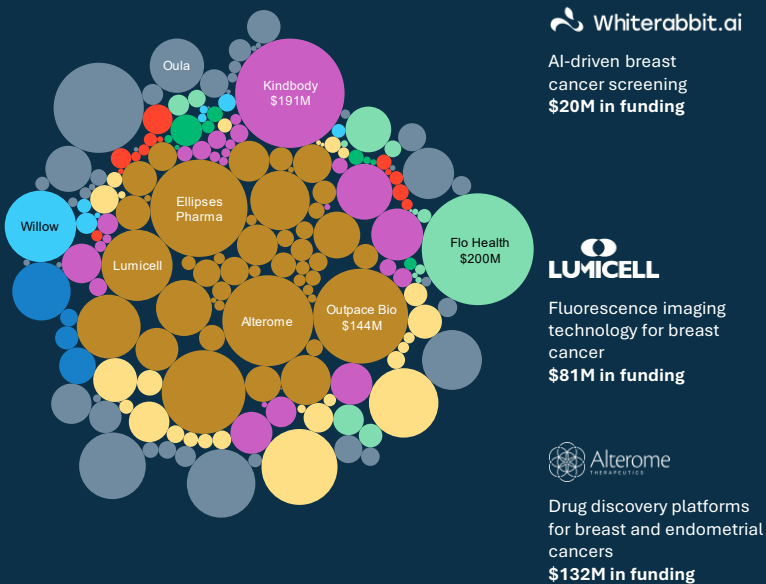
Oula

Kindbody
$191M

Willow

Ellipses Pharma

Lumicell

Flo Health
$200M

Alterome

Outpace Bio
$144M

Whiterabbit.ai

AI-driven breast cancer screening
**$20M in funding**

LUMICELL

Fluorescence imaging technology for breast cancer
**$81M in funding**

Alterome
THERAPEUTICS

Drug discovery platforms for breast and endometrial cancers
**$132M in funding**